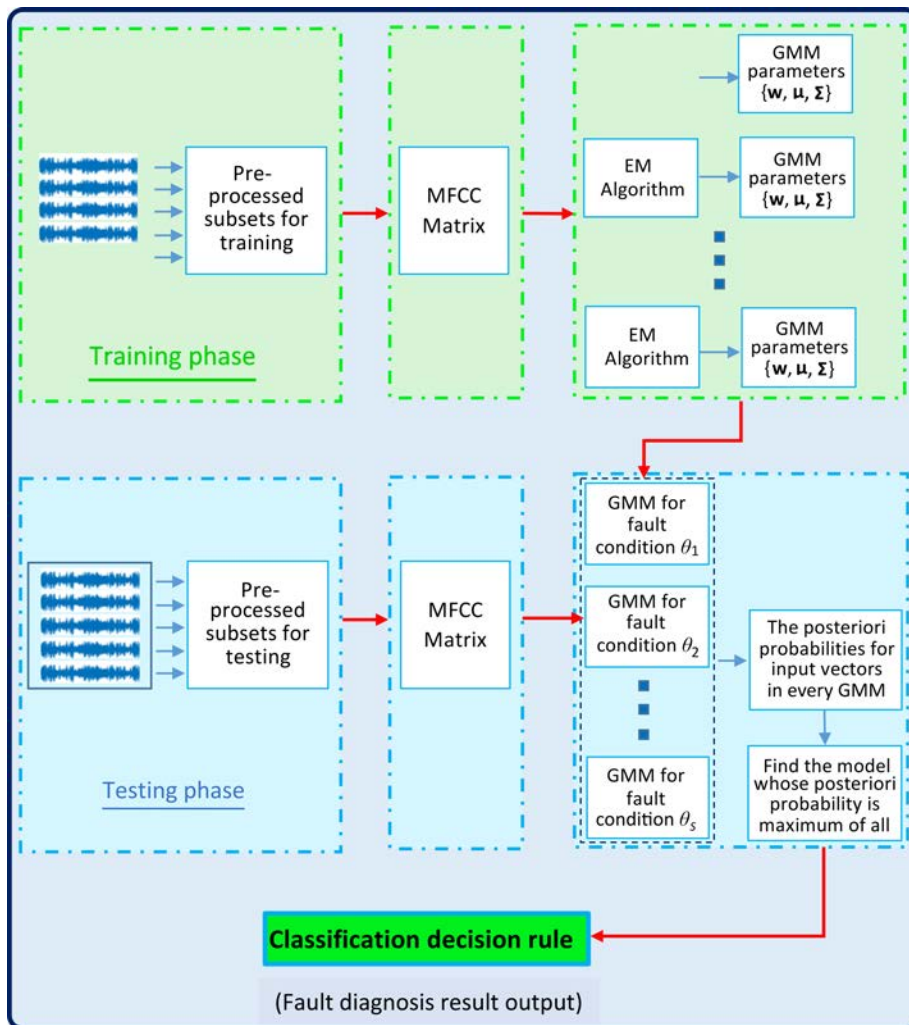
Pre-processed subsets for training

MFCC Matrix

GMM parameters $\{\mathbf{w}, \boldsymbol{\mu}, \boldsymbol{\Sigma}\}$

EM Algorithm

GMM parameters $\{\mathbf{w}, \boldsymbol{\mu}, \boldsymbol{\Sigma}\}$

EM Algorithm

GMM parameters $\{\mathbf{w}, \boldsymbol{\mu}, \boldsymbol{\Sigma}\}$

Training phase

Pre-processed subsets for testing

MFCC Matrix

GMM for fault condition $\theta_1$

GMM for fault condition $\theta_2$

GMM for fault condition $\theta_S$

The posteriori probabilities for input vectors in every GMM

Find the model whose posteriori probability is maximum of all

Testing phase

Classification decision rule

(Fault diagnosis result output)